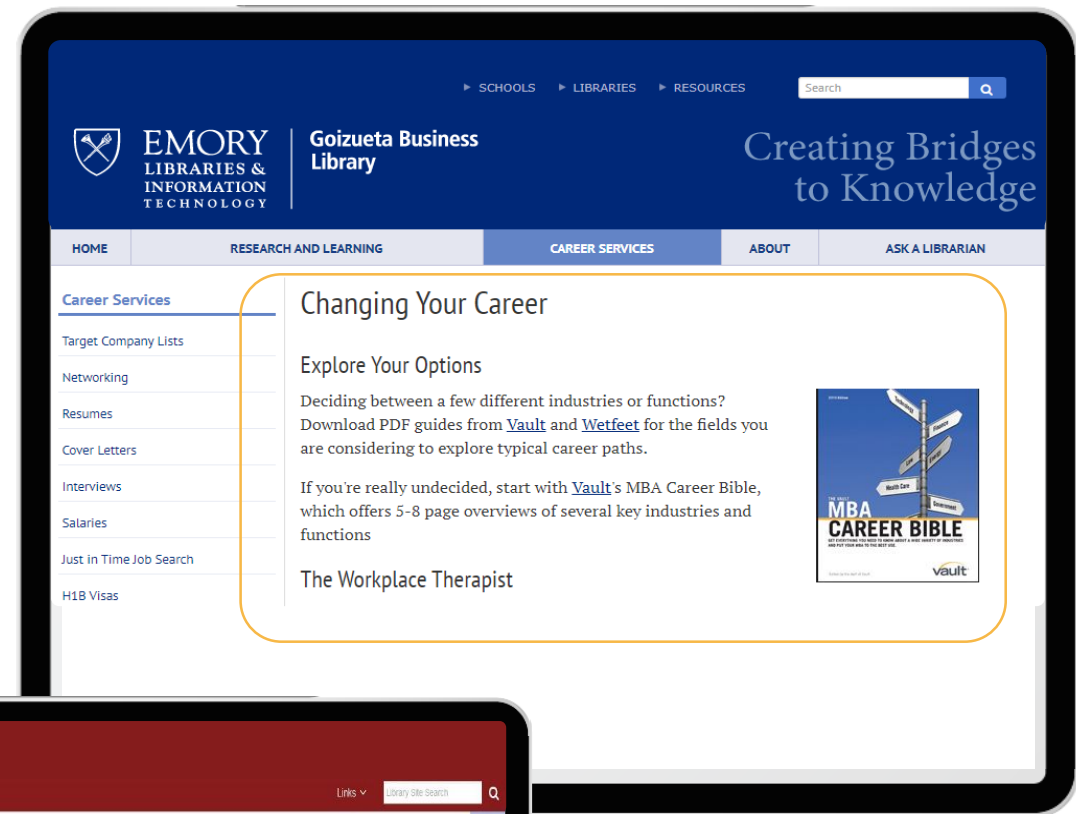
▸ SCHOOLS ▸ LIBRARIES ▸ RESOURCES

Search

EMORY
LIBRARIES & INFORMATION TECHNOLOGY

Goizueta Business Library

Creating Bridges to Knowledge

HOME | RESEARCH AND LEARNING | CAREER SERVICES | ABOUT | ASK A LIBRARIAN

Career Services

Target Company Lists

Networking

Resumes

Cover Letters

Interviews

Salaries

Just in Time Job Search

H1B Visas

Changing Your Career

Explore Your Options

Deciding between a few different industries or functions? Download PDF guides from Vault and Wetfeet for the fields you are considering to explore typical career paths.

If you're really undecided, start with Vault's MBA Career Bible, which offers 5-8 page overviews of several key industries and functions

The Workplace Therapist

THE VAULT
MBA
CAREER BIBLE

Health Care

Government

Finance

vault

Links

Library Site Search